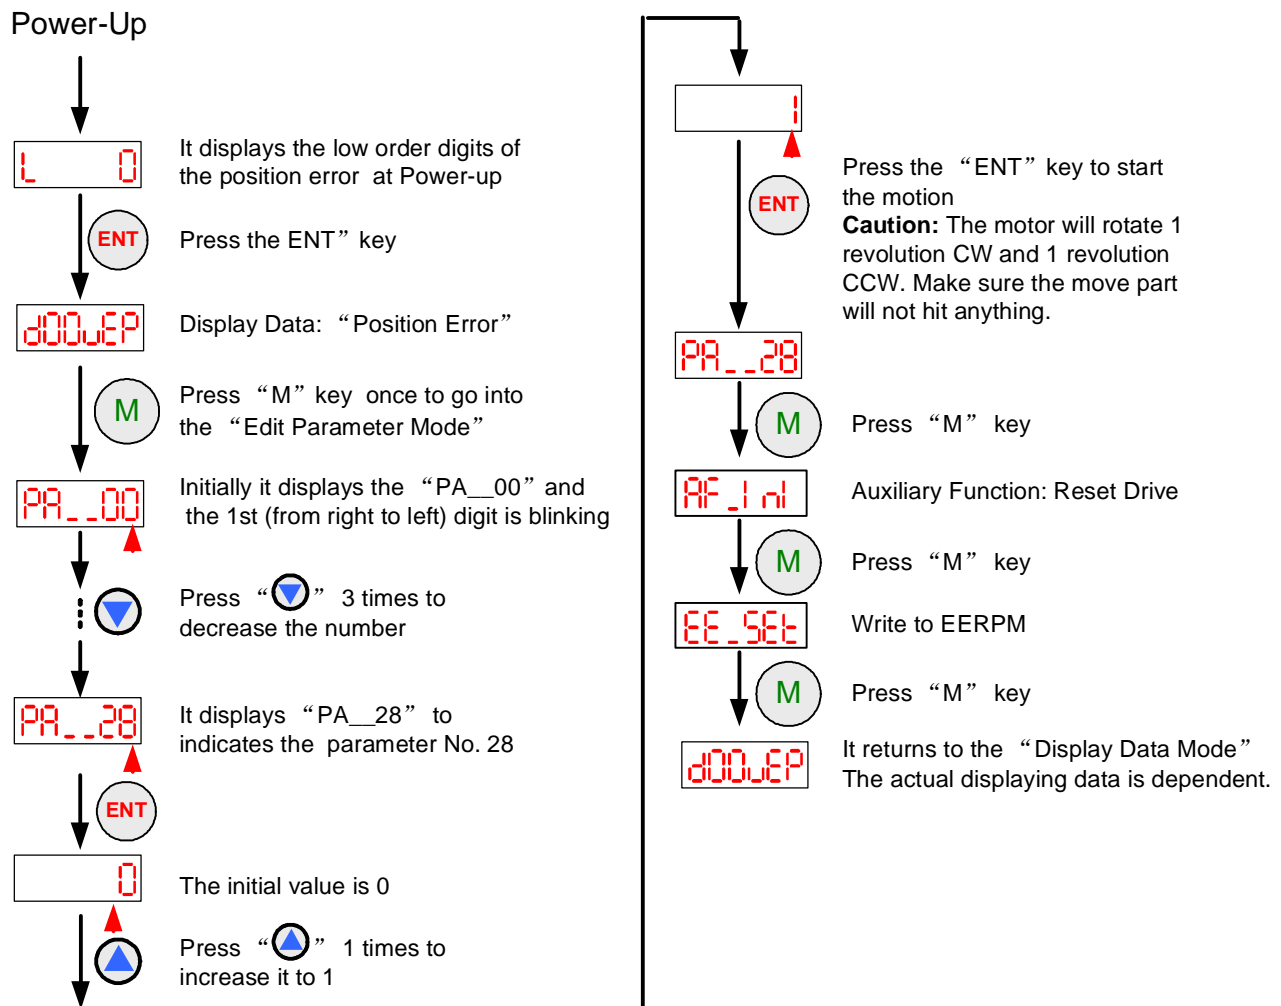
Power-Up

L 0

It displays the low order digits of the position error at Power-up

ENT

Press the ENT” key

d00uEP

Display Data: “Position Error”

M

Press “M” key once to go into the “Edit Parameter Mode”

PA__00

Initially it displays the “PA__00” and the 1st (from right to left) digit is blinking

Press “ ” 3 times to decrease the number

PA__28

It displays “PA__28” to indicates the parameter No. 28

ENT

0

The initial value is 0

Press “ ” 1 times to increase it to 1

1

ENT

Press the “ENT” key to start the motion
**Caution:** The motor will rotate 1 revolution CW and 1 revolution CCW. Make sure the move part will not hit anything.

PA__28

M

Press “M” key

AF_Ini

Auxiliary Function: Reset Drive

M

Press “M” key

EE_SEt

Write to EERPM

M

Press “M” key

d00uEP

It returns to the “Display Data Mode” The actual displaying data is dependent.